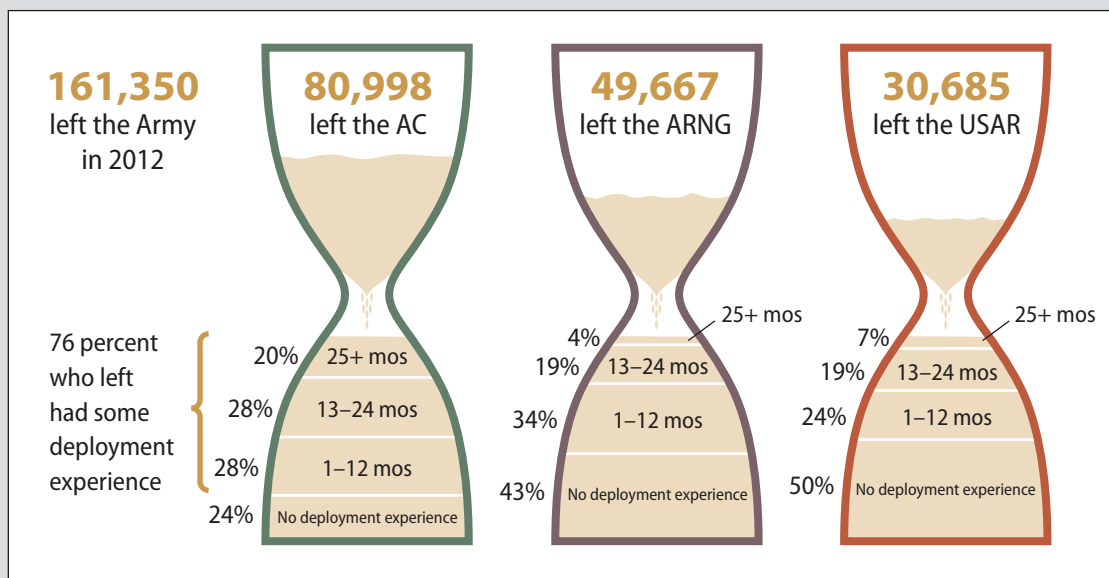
161,350
left the Army in 2012

76 percent who left had some deployment experience

80,998
left the AC

20% 25+ mos
28% 13–24 mos
28% 1–12 mos
24% No deployment experience

49,667
left the ARNG

4% 25+ mos
19% 13–24 mos
34% 1–12 mos
43% No deployment experience

30,685
left the USAR

7% 25+ mos
19% 13–24 mos
24% 1–12 mos
50% No deployment experience